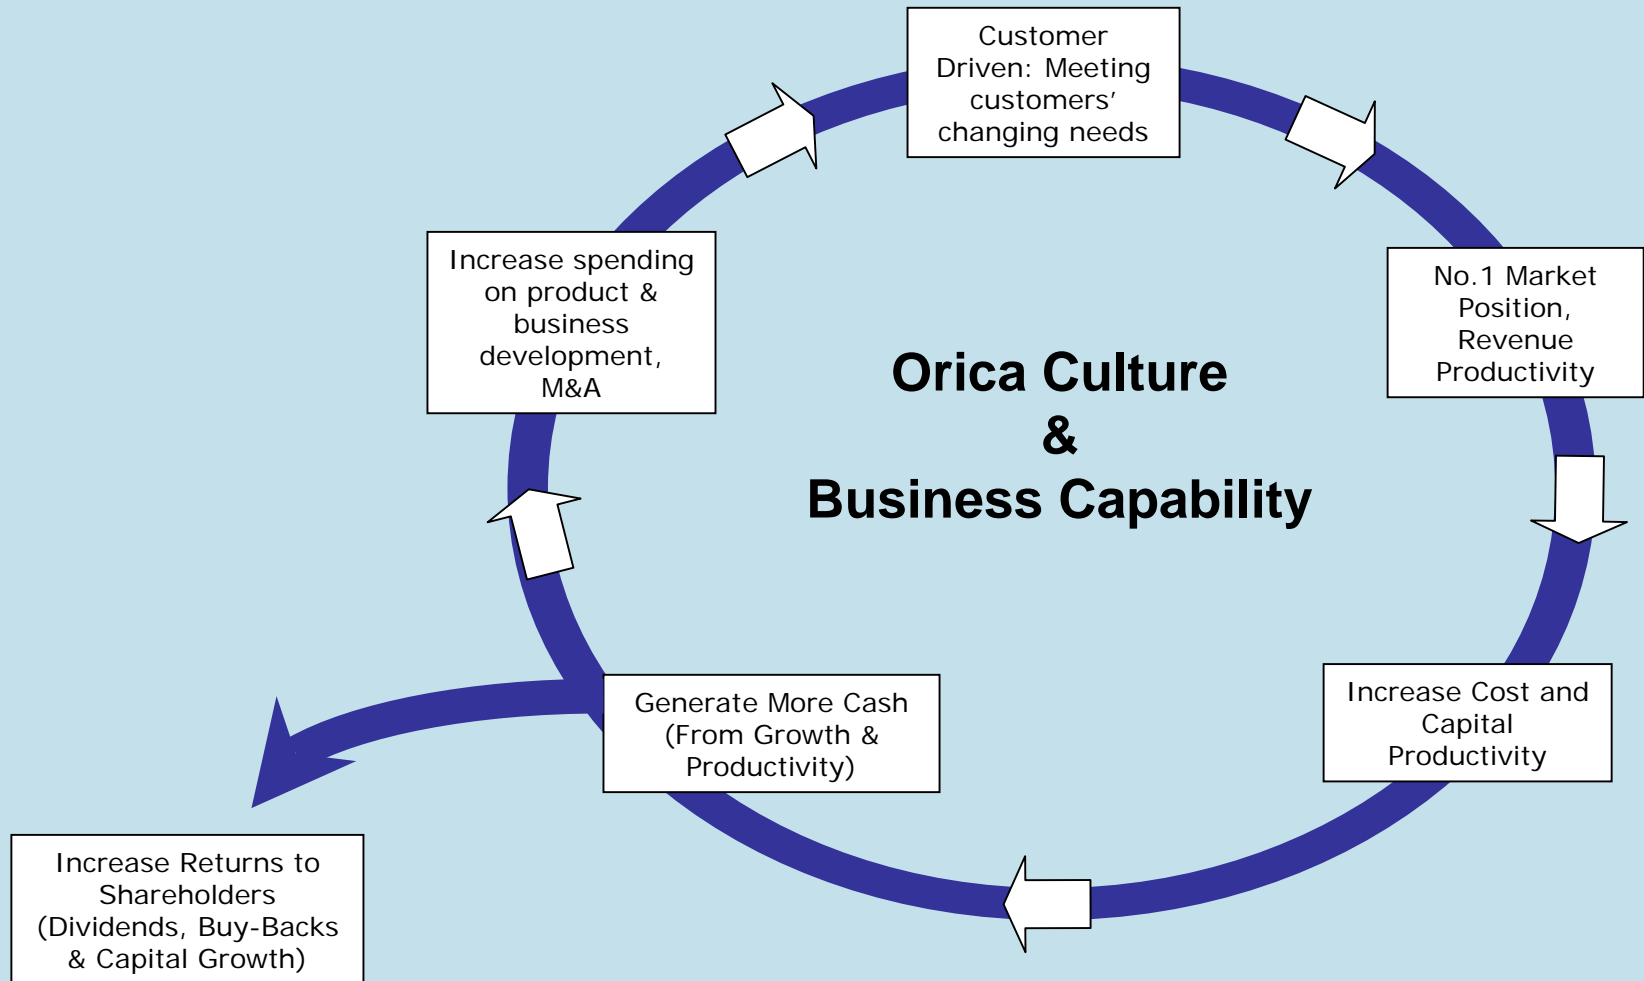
Customer Driven: Meeting customers' changing needs

No.1 Market Position, Revenue Productivity

Increase Cost and Capital Productivity

Generate More Cash (From Growth & Productivity)

Increase Returns to Shareholders (Dividends, Buy-Backs & Capital Growth)

Increase spending on product & business development, M&A

Orica Culture & Business Capability